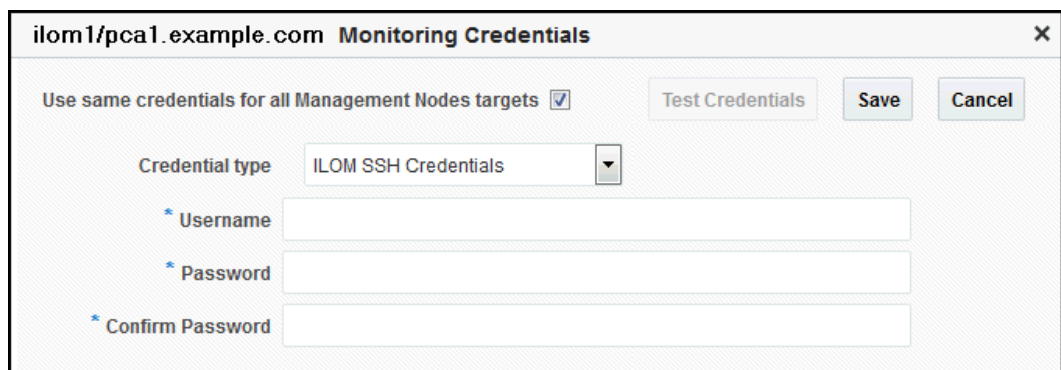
ilom1/pca1.example.com Monitoring Credentials

×

Use same credentials for all Management Nodes targets ☑

Test Credentials

Save

Cancel

Credential type

ILOM SSH Credentials

* Username

* Password

* Confirm Password